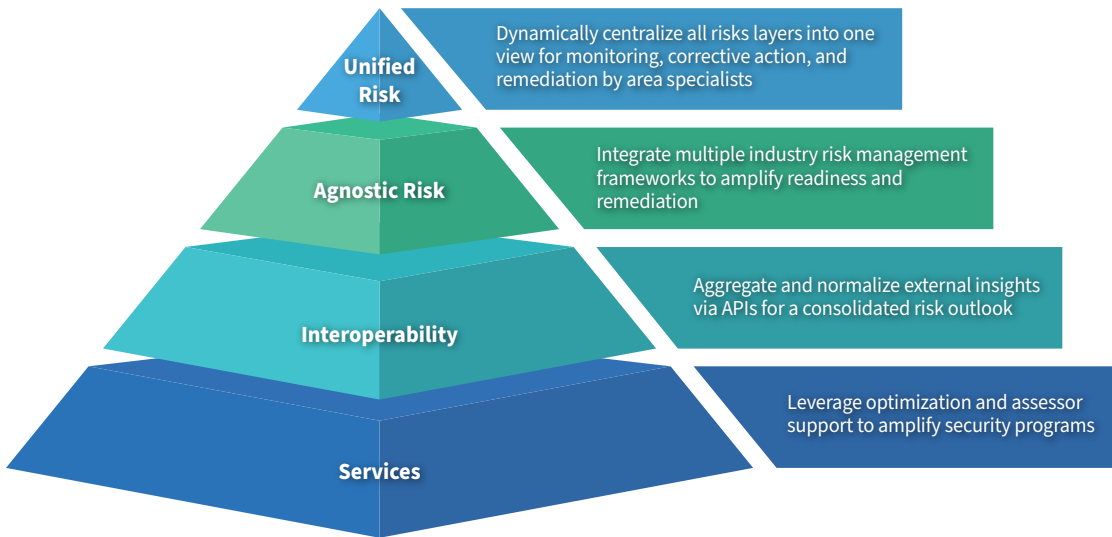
Unified Risk

Dynamically centralize all risks layers into one view for monitoring, corrective action, and remediation by area specialists

Agnostic Risk

Integrate multiple industry risk management frameworks to amplify readiness and remediation

Interoperability

Aggregate and normalize external insights via APIs for a consolidated risk outlook

Services

Leverage optimization and assessor support to amplify security programs